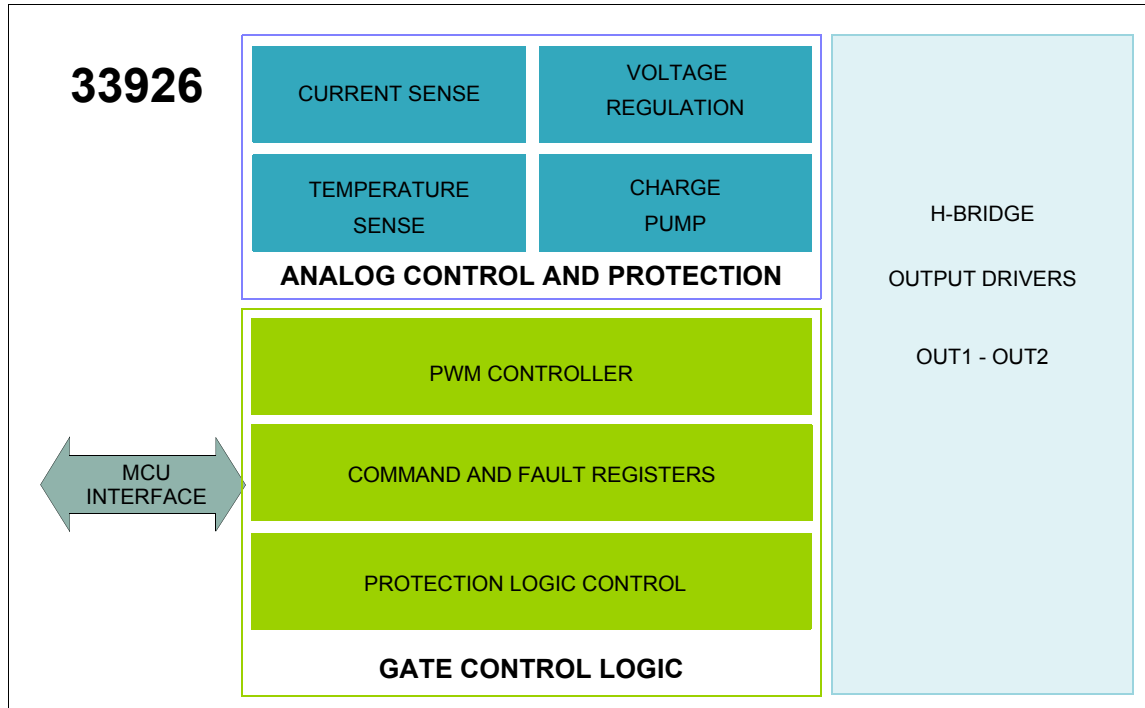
33926

CURRENT SENSE

VOLTAGE REGULATION

TEMPERATURE SENSE

CHARGE PUMP

ANALOG CONTROL AND PROTECTION

H-BRIDGE

OUTPUT DRIVERS

OUT1 - OUT2

MCU INTERFACE

PWM CONTROLLER

COMMAND AND FAULT REGISTERS

PROTECTION LOGIC CONTROL

GATE CONTROL LOGIC